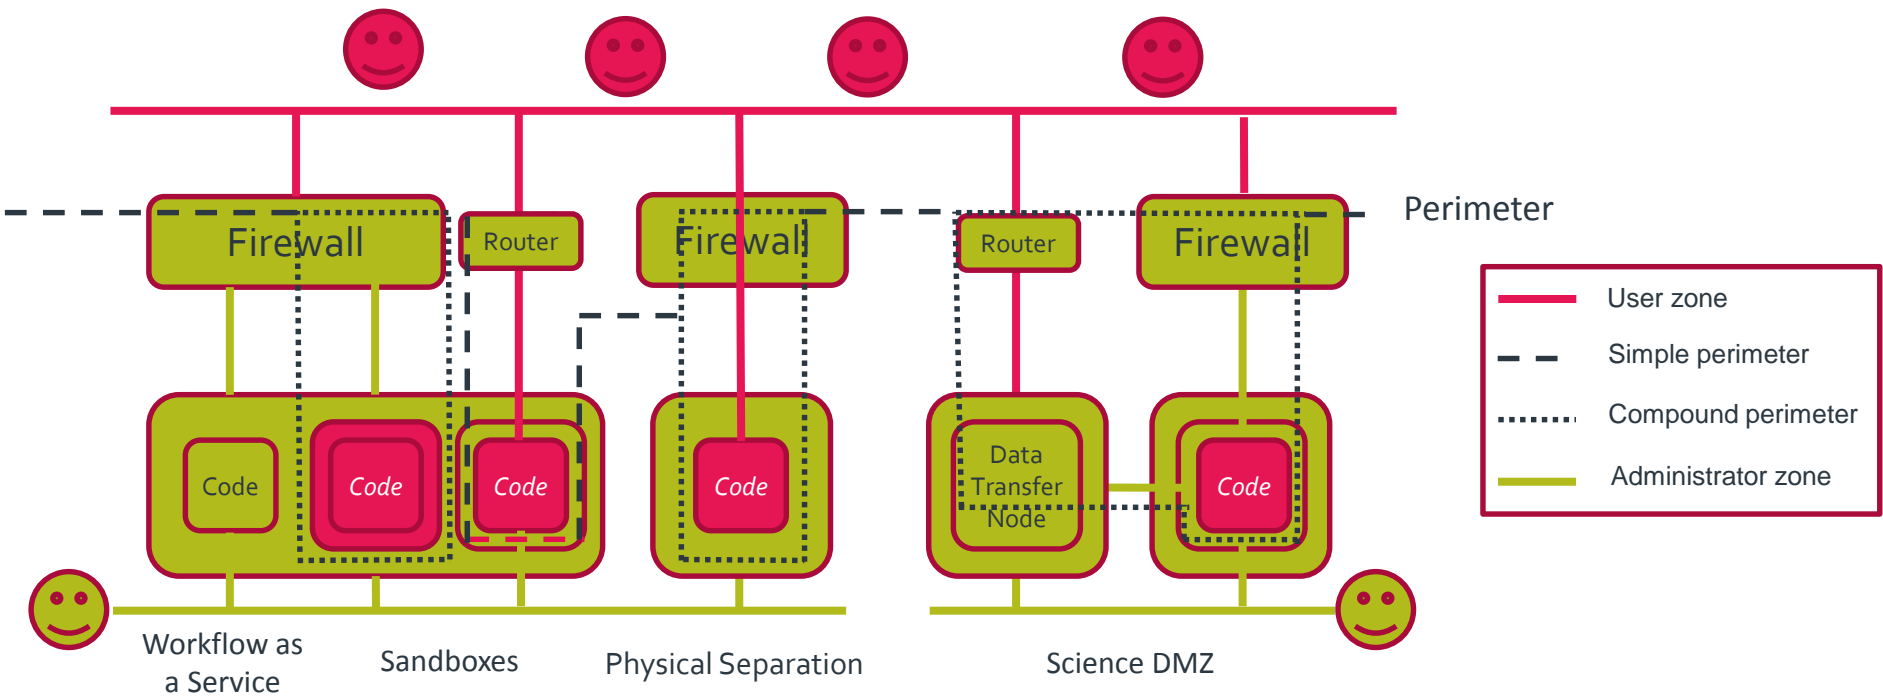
Perimeter

Firewall

Router

Firewall

Router

Firewall

Code

Code

Code

Code

Data Transfer Node

Code

User zone

Simple perimeter

Compound perimeter

Administrator zone

Workflow as a Service

Sandboxes

Physical Separation

Science DMZ